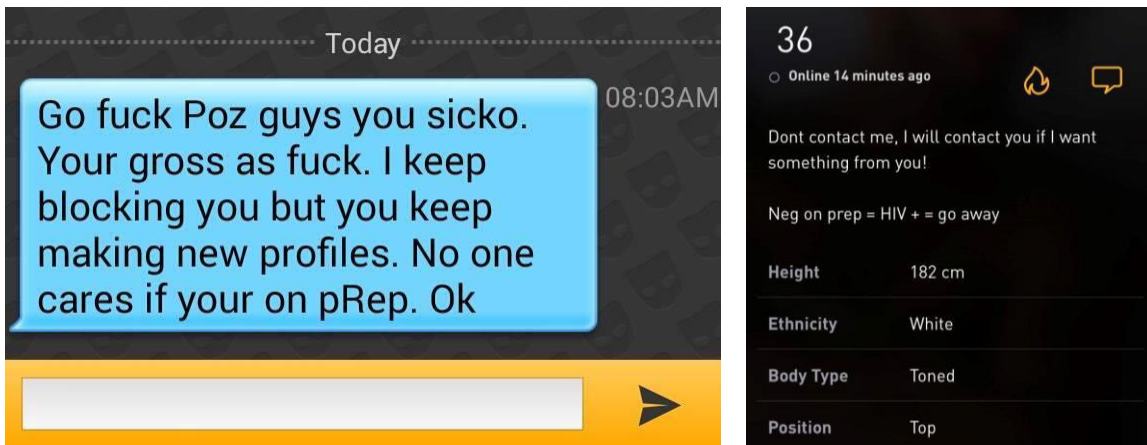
Today

Go fuck Poz guys you sicko. Your gross as fuck. I keep blocking you but you keep making new profiles. No one cares if your on pRep. Ok

08:03AM

36

Online 14 minutes ago

Dont contact me, I will contact you if I want something from you!

Neg on prep = HIV + = go away

| | |
|---|---|
| Height | 182 cm |
| Ethnicity | White |
| Body Type | Toned |
| Position | Top |